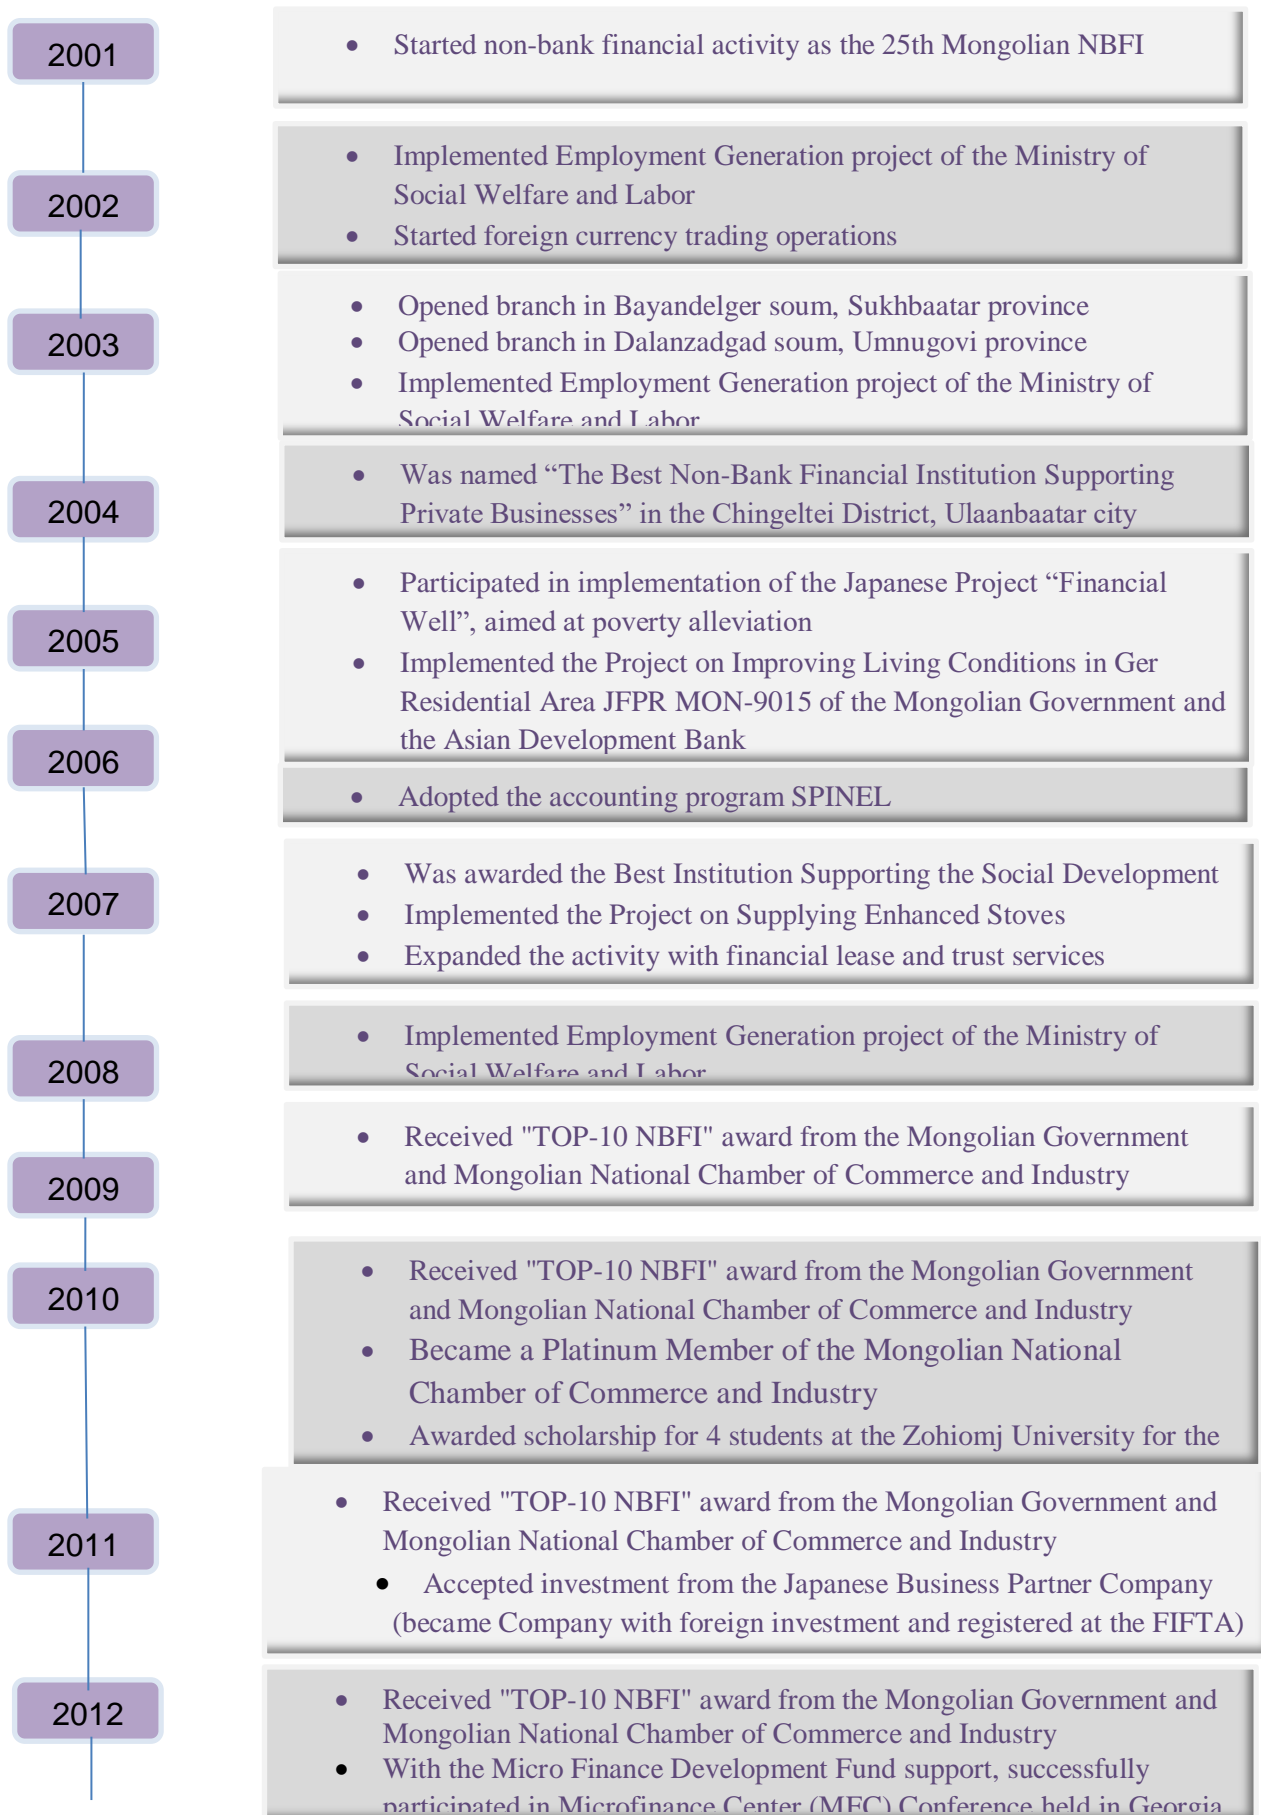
2001

• Started non-bank financial activity as the 25th Mongolian NBFI

2002

• Implemented Employment Generation project of the Ministry of Social Welfare and Labor
• Started foreign currency trading operations

2003

• Opened branch in Bayandelger soum, Sukhbaatar province
• Opened branch in Dalanzadgad soum, Umnugovi province
• Implemented Employment Generation project of the Ministry of Social Welfare and Labor

2004

• Was named “The Best Non-Bank Financial Institution Supporting Private Businesses” in the Chingeltei District, Ulaanbaatar city

2005

• Participated in implementation of the Japanese Project “Financial Well”, aimed at poverty alleviation
• Implemented the Project on Improving Living Conditions in Ger Residential Area JFPR MON-9015 of the Mongolian Government and the Asian Development Bank

2006

• Adopted the accounting program SPINEL

2007

• Was awarded the Best Institution Supporting the Social Development
• Implemented the Project on Supplying Enhanced Stoves
• Expanded the activity with financial lease and trust services

2008

• Implemented Employment Generation project of the Ministry of Social Welfare and Labor

2009

• Received "TOP-10 NBFI" award from the Mongolian Government and Mongolian National Chamber of Commerce and Industry

2010

• Received "TOP-10 NBFI" award from the Mongolian Government and Mongolian National Chamber of Commerce and Industry
• Became a Platinum Member of the Mongolian National Chamber of Commerce and Industry
• Awarded scholarship for 4 students at the Zohiomj University for the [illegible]

2011

• Received "TOP-10 NBFI" award from the Mongolian Government and Mongolian National Chamber of Commerce and Industry
• Accepted investment from the Japanese Business Partner Company (became Company with foreign investment and registered at the FIFTA)

2012

• Received "TOP-10 NBFI" award from the Mongolian Government and Mongolian National Chamber of Commerce and Industry
• With the Micro Finance Development Fund support, successfully participated in Microfinance Center (MFC) Conference held in Georgia